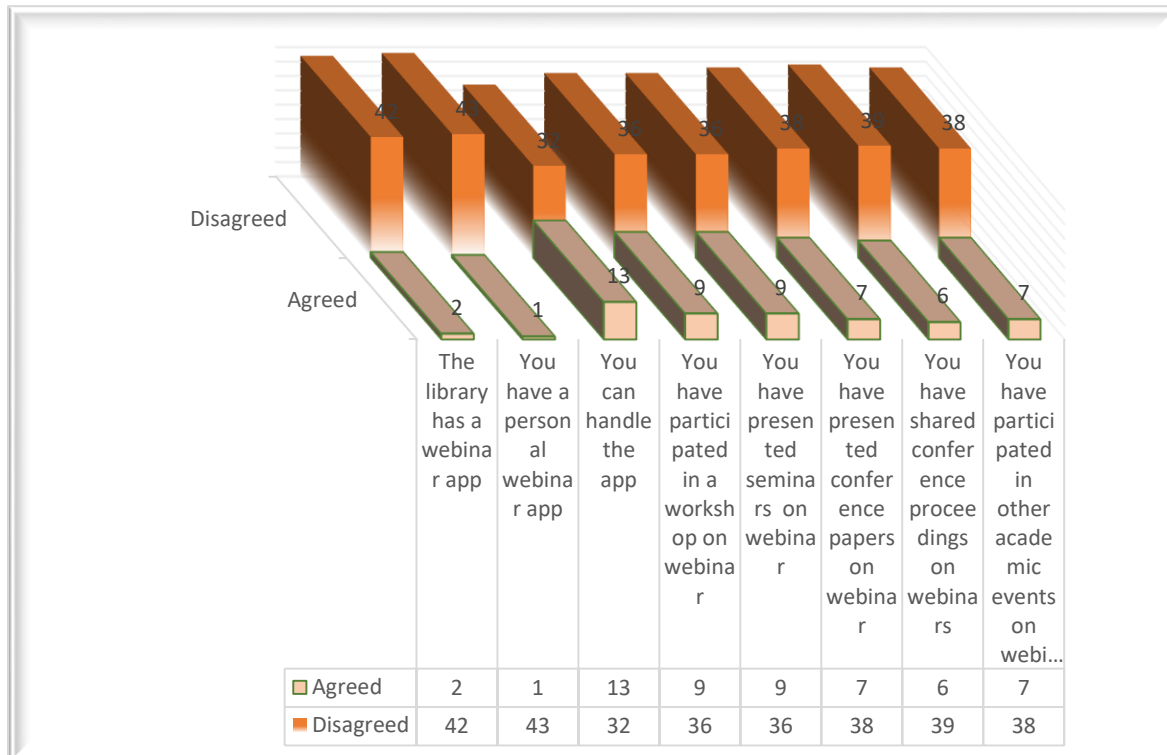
Disagreed

Agreed

42 43 32 36 36 38 39 38

2 1 13 9 9 7 6 7

|  | The library has a webinar app | You have a personal webinar app | You can handle the app | You have participated in a workshop on webinar | You have presented seminars on webinar | You have presented conference papers on webinar | You have shared conference proceedings on webinars | You have participated in other academic events on webi… |
|---|---|---|---|---|---|---|---|---|
| Agreed | 2 | 1 | 13 | 9 | 9 | 7 | 6 | 7 |
| Disagreed | 42 | 43 | 32 | 36 | 36 | 38 | 39 | 38 |